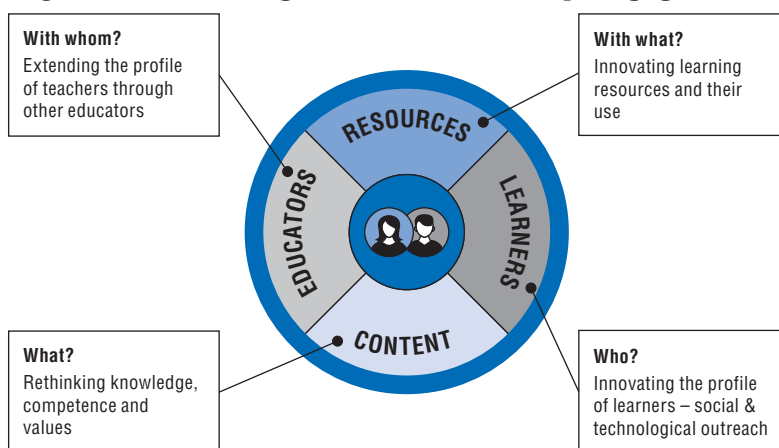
**With whom?**
Extending the profile of teachers through other educators

**With what?**
Innovating learning resources and their use

RESOURCES

EDUCATORS

LEARNERS

CONTENT

**What?**
Rethinking knowledge, competence and values

**Who?**
Innovating the profile of learners – social & technological outreach